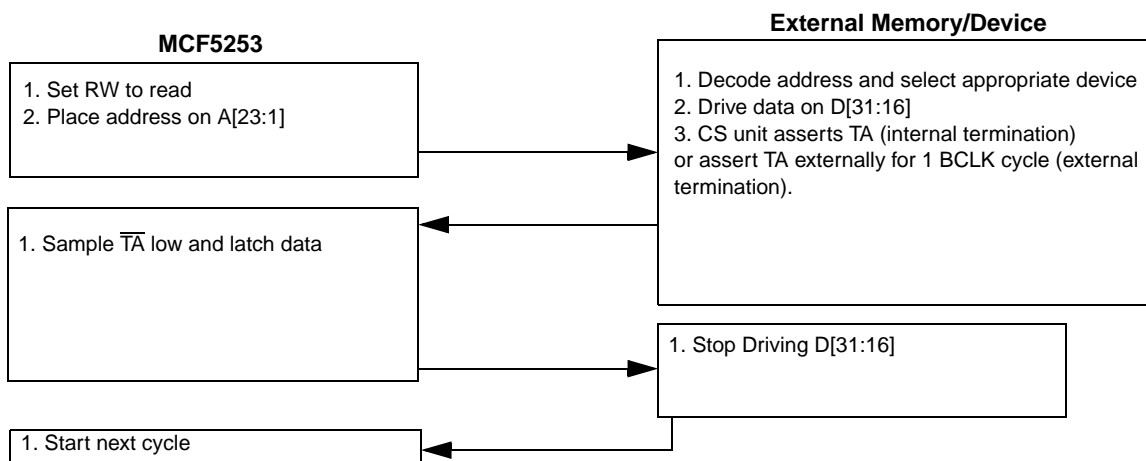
MCF5253

External Memory/Device

1. Set RW to read
2. Place address on A[23:1]

1. Decode address and select appropriate device
2. Drive data on D[31:16]
3. CS unit asserts TA (internal termination) or assert TA externally for 1 BCLK cycle (external termination).

1. Sample $\overline{TA}$ low and latch data

1. Stop Driving D[31:16]

1. Start next cycle